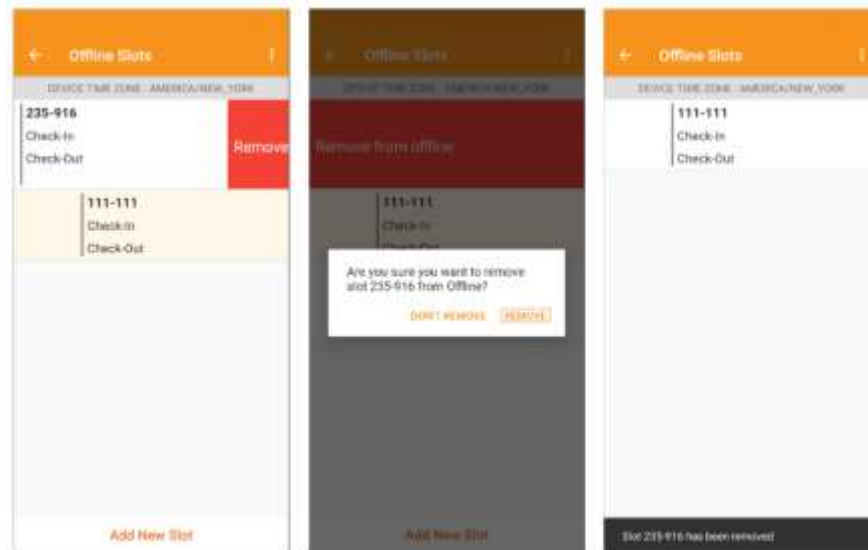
Offline Slots

DEVICE TIME ZONE - AMERICA/NEW_YORK

235-916
Check-In
Check-Out

Remove

111-111
Check-In
Check-Out

Add New Slot

Offline Slots

DEVICE TIME ZONE - AMERICA/NEW_YORK

Remove from offline

111-111
Check-In
Check-Out

Are you sure you want to remove slot 235-916 from Offline?

DON'T REMOVE REMOVE

Add New Slot

Offline Slots

DEVICE TIME ZONE - AMERICA/NEW_YORK

111-111
Check-In
Check-Out

Slot 235-916 has been removed